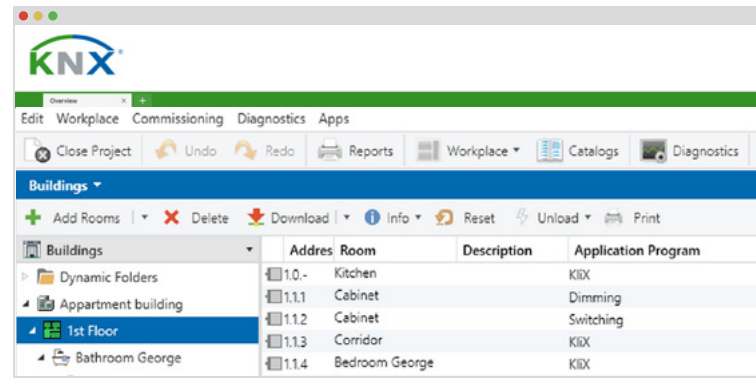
KNX

Overview ×

Edit Workplace Commissioning Diagnostics Apps

Close Project Undo Redo Reports Workplace ▾ Catalogs Diagnostics

Buildings ▾

Add Rooms ▾ Delete Download ▾ Info ▾ Reset Unload ▾ Print

Buildings ▾

Dynamic Folders

Appartment building

1st Floor

Bathroom George

| Addres | Room | Description | Application Program |
|---|---|---|---|
| 1.0.- | Kitchen | | KliX |
| 1.1.1 | Cabinet | | Dimming |
| 1.1.2 | Cabinet | | Switching |
| 1.1.3 | Corridor | | KliX |
| 1.1.4 | Bedroom George | | KliX |